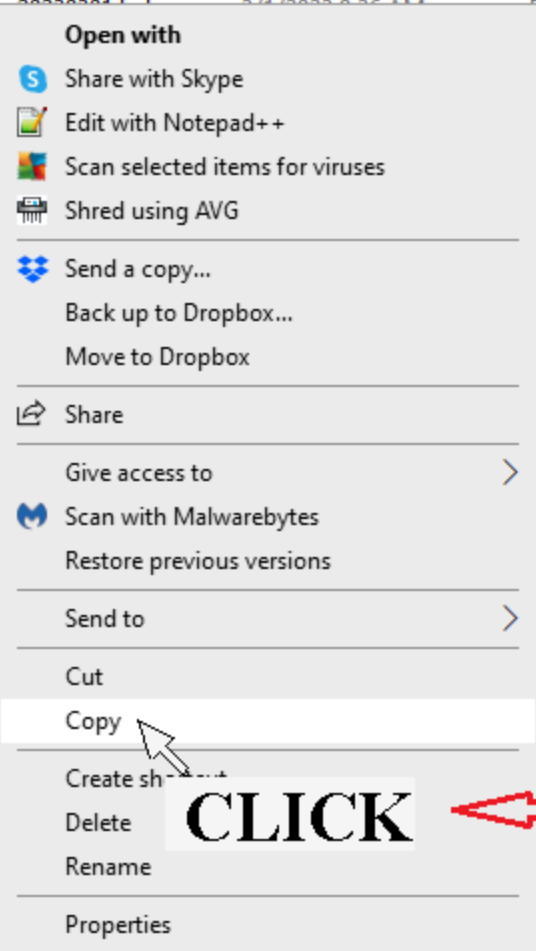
Open with
Share with Skype
Edit with Notepad++
Scan selected items for viruses
Shred using AVG
Send a copy...
Back up to Dropbox...
Move to Dropbox
Share
Give access to
Scan with Malwarebytes
Restore previous versions
Send to
Cut
Copy
Create sh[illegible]t
Delete
Rename
Properties
CLICK